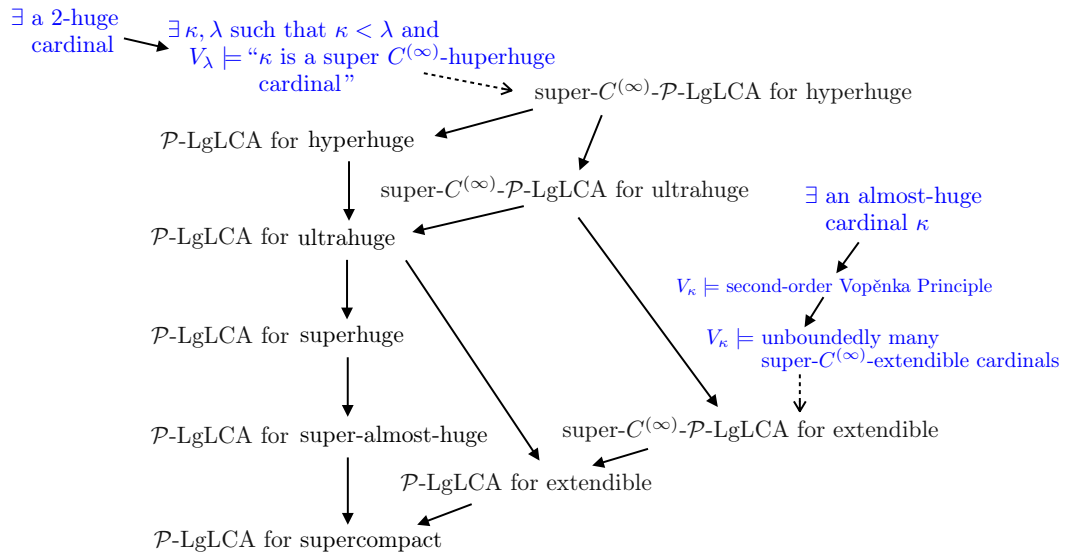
$\exists$ a 2-huge cardinal

$\exists \kappa, \lambda$ such that $\kappa < \lambda$ and $V_\lambda \models$ "$\kappa$ is a super $C^{(\infty)}$-huperhuge cardinal"

super-$C^{(\infty)}$-$\mathcal{P}$-LgLCA for hyperhuge

$\mathcal{P}$-LgLCA for hyperhuge

super-$C^{(\infty)}$-$\mathcal{P}$-LgLCA for ultrahuge

$\exists$ an almost-huge cardinal $\kappa$

$\mathcal{P}$-LgLCA for ultrahuge

$V_\kappa \models$ second-order Vopěnka Principle

$\mathcal{P}$-LgLCA for superhuge

$V_\kappa \models$ unboundedly many super-$C^{(\infty)}$-extendible cardinals

$\mathcal{P}$-LgLCA for super-almost-huge

super-$C^{(\infty)}$-$\mathcal{P}$-LgLCA for extendible

$\mathcal{P}$-LgLCA for extendible

$\mathcal{P}$-LgLCA for supercompact